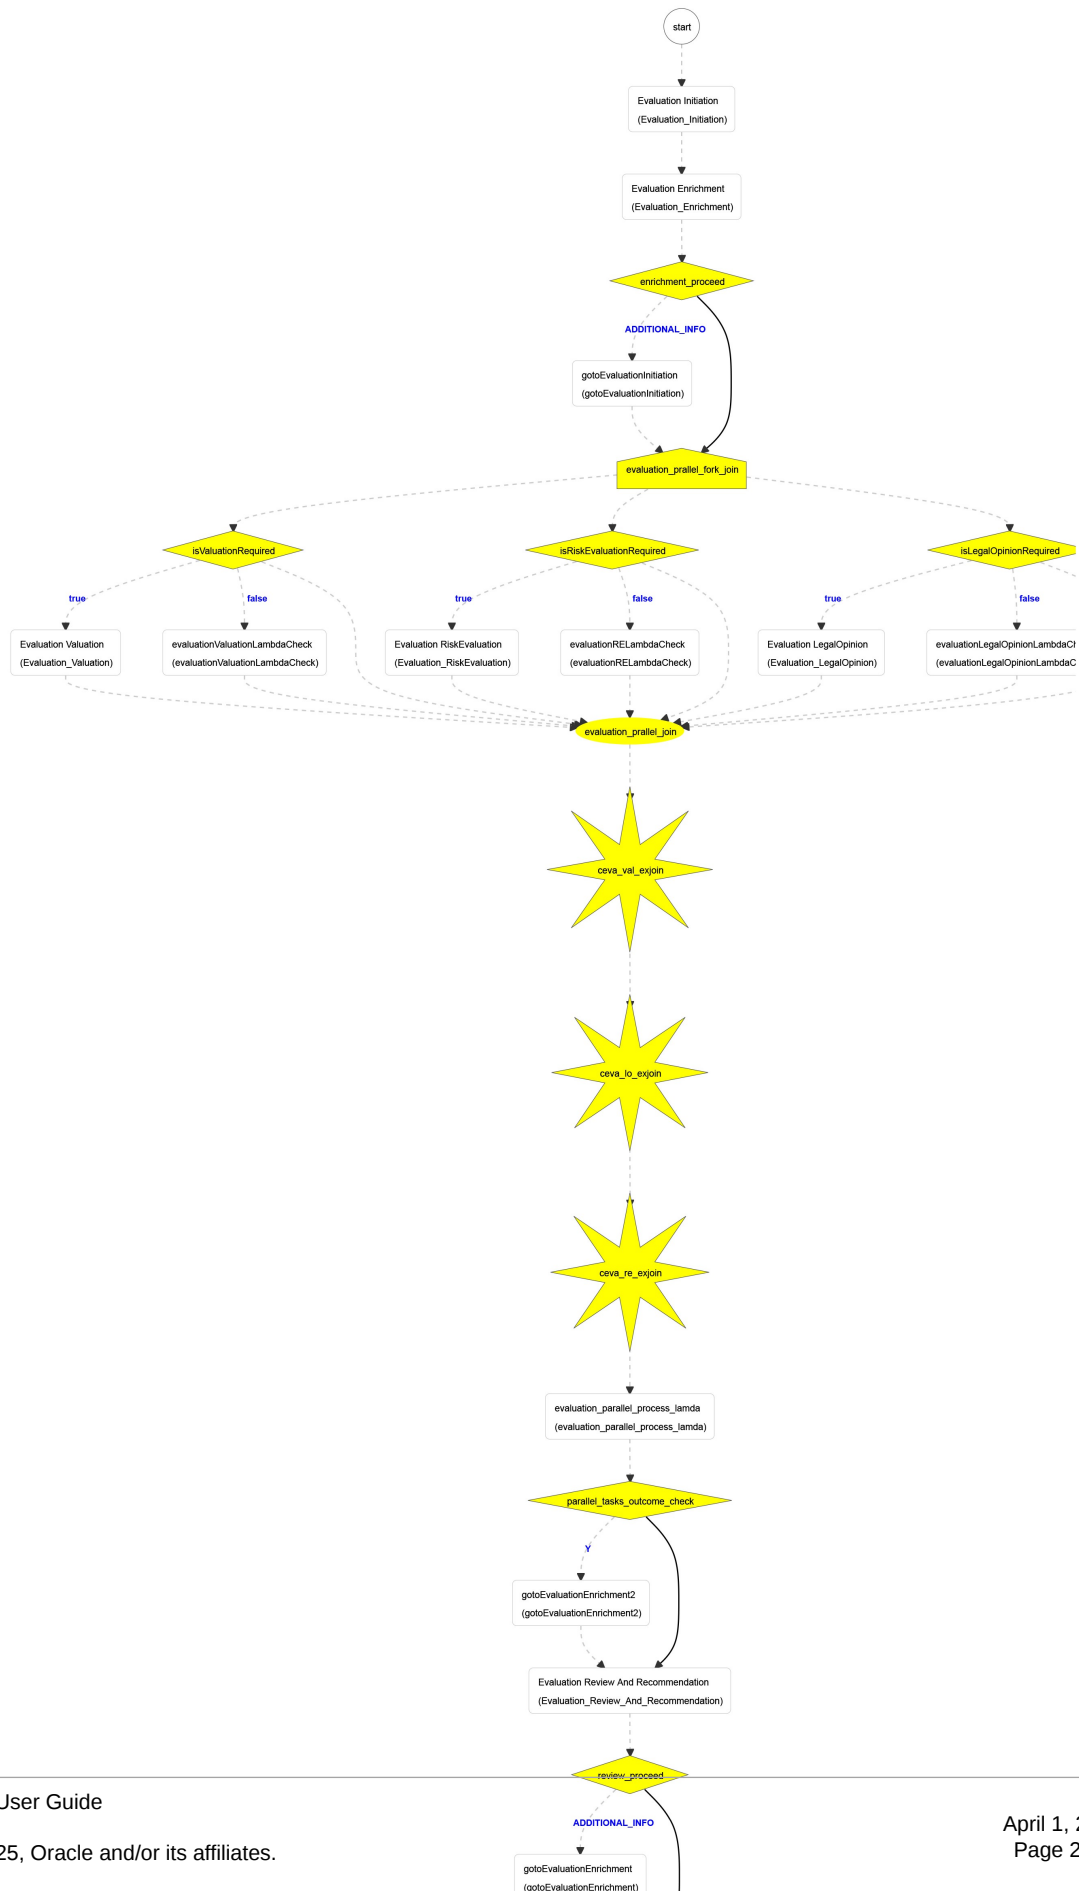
start

Evaluation Initiation
(Evaluation_Initiation)

Evaluation Enrichment
(Evaluation_Enrichment)

enrichment_proceed

ADDITIONAL_INFO

gotoEvaluationInitiation
(gotoEvaluationInitiation)

evaluation_prallel_fork_join

isValuationRequired

isRiskEvaluationRequired

isLegalOpinionRequired

true

false

true

false

true

false

Evaluation Valuation
(Evaluation_Valuation)

evaluationValuationLambdaCheck
(evaluationValuationLambdaCheck)

Evaluation RiskEvaluation
(Evaluation_RiskEvaluation)

evaluationRELambdaCheck
(evaluationRELambdaCheck)

Evaluation LegalOpinion
(Evaluation_LegalOpinion)

evaluationLegalOpinionLambdaC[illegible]
(evaluationLegalOpinionLambdaC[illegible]

evaluation_prallel_join

ceva_val_exjoin

ceva_lo_exjoin

ceva_re_exjoin

evaluation_parallel_process_lamda
(evaluation_parallel_process_lamda)

parallel_tasks_outcome_check

Y

gotoEvaluationEnrichment2
(gotoEvaluationEnrichment2)

Evaluation Review And Recommendation
(Evaluation_Review_And_Recommendation)

review_proceed

ADDITIONAL_INFO

gotoEvaluationEnrichment
(gotoEvaluationEnrichment)

User Guide

25, Oracle and/or its affiliates.

April 1, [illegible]
Page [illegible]